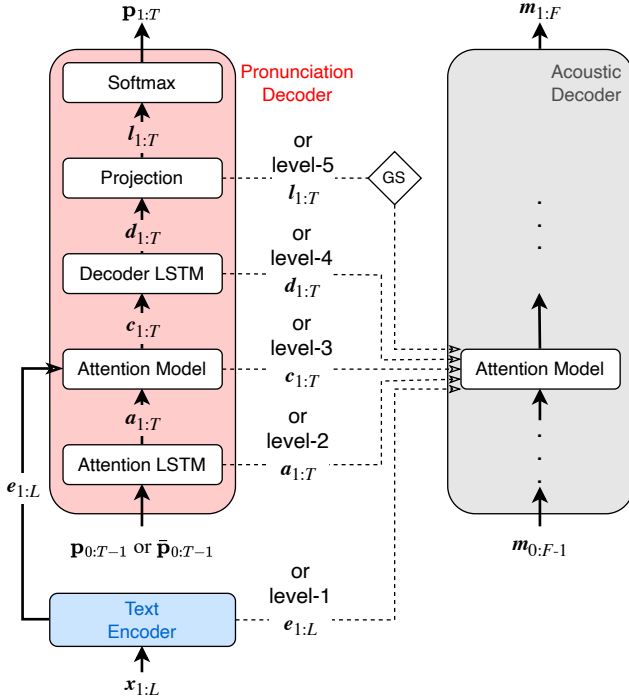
$\mathbf{p}_{1:T}$

Softmax

Pronunciation Decoder

$\boldsymbol{l}_{1:T}$

Projection

or level-5 $\boldsymbol{l}_{1:T}$

GS

$\boldsymbol{d}_{1:T}$

Decoder LSTM

or level-4 $\boldsymbol{d}_{1:T}$

$\boldsymbol{c}_{1:T}$

Attention Model

or level-3 $\boldsymbol{c}_{1:T}$

$\boldsymbol{a}_{1:T}$

Attention LSTM

or level-2 $\boldsymbol{a}_{1:T}$

$\boldsymbol{e}_{1:L}$

$\mathbf{p}_{0:T-1}$ or $\bar{\mathbf{p}}_{0:T-1}$

Text Encoder

or level-1 $\boldsymbol{e}_{1:L}$

$\boldsymbol{x}_{1:L}$

$\boldsymbol{m}_{1:F}$

Acoustic Decoder

Attention Model

$\boldsymbol{m}_{0:F\text{-}1}$